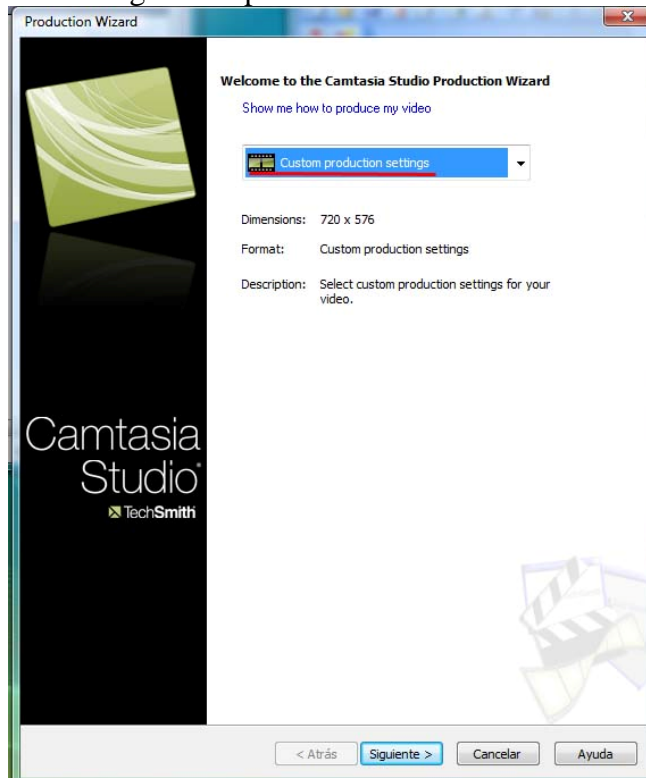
Production Wizard

Welcome to the Camtasia Studio Production Wizard

Show me how to produce my video

Custom production settings

Dimensions: 720 x 576

Format: Custom production settings

Description: Select custom production settings for your video.

Camtasia Studio

TechSmith

< Atrás

Siguiente >

Cancelar

Ayuda